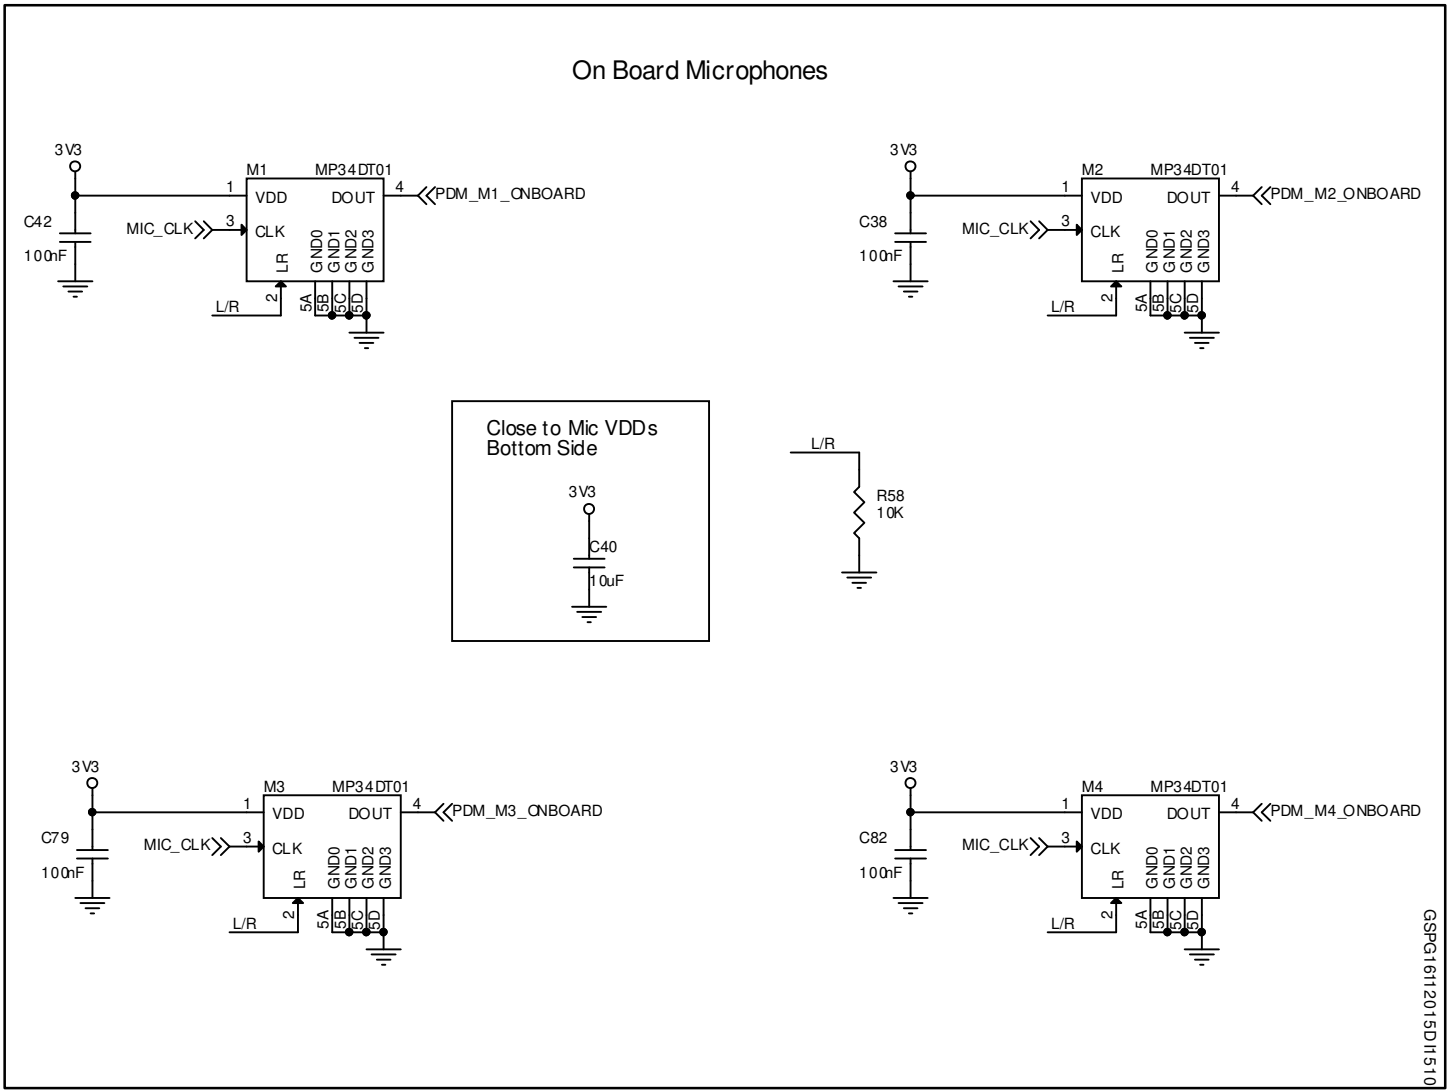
On Board Microphones

3V3
C42
100nF
M1 MP34DT01
1 VDD DOUT 4 PDM_M1_ONBOARD
MIC_CLK 3 CLK
LR GND0 GND1 GND2 GND3
L/R 2 5A 5B 5C 5D

3V3
C38
100nF
M2 MP34DT01
1 VDD DOUT 4 PDM_M2_ONBOARD
MIC_CLK 3 CLK
LR GND0 GND1 GND2 GND3
L/R 2 5A 5B 5C 5D

Close to Mic VDDs
Bottom Side
3V3
C40
10uF

L/R
R58
10K

3V3
C79
100nF
M3 MP34DT01
1 VDD DOUT 4 PDM_M3_ONBOARD
MIC_CLK 3 CLK
LR GND0 GND1 GND2 GND3
L/R 2 5A 5B 5C 5D

3V3
C82
100nF
M4 MP34DT01
1 VDD DOUT 4 PDM_M4_ONBOARD
MIC_CLK 3 CLK
LR GND0 GND1 GND2 GND3
L/R 2 5A 5B 5C 5D

GSPG1611201 5DI1510